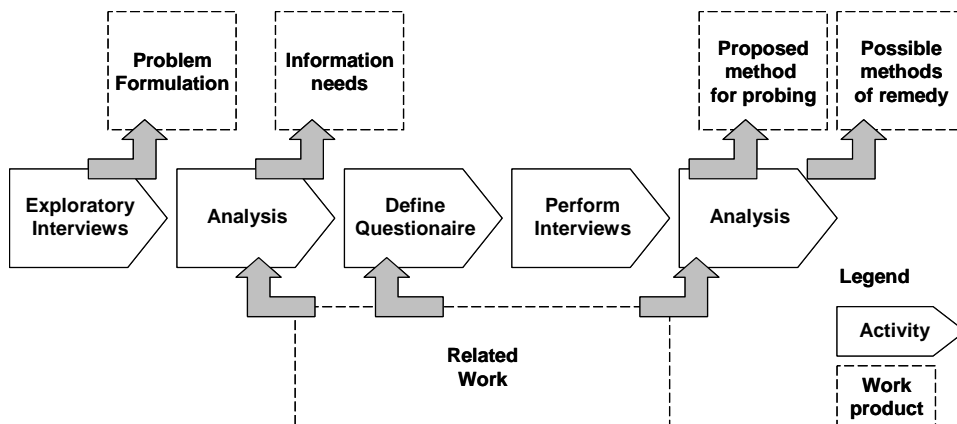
Problem Formulation

Information needs

Proposed method for probing

Possible methods of remedy

Exploratory Interviews

Analysis

Define Questionaire

Perform Interviews

Analysis

Legend

Activity

Work product

Related Work